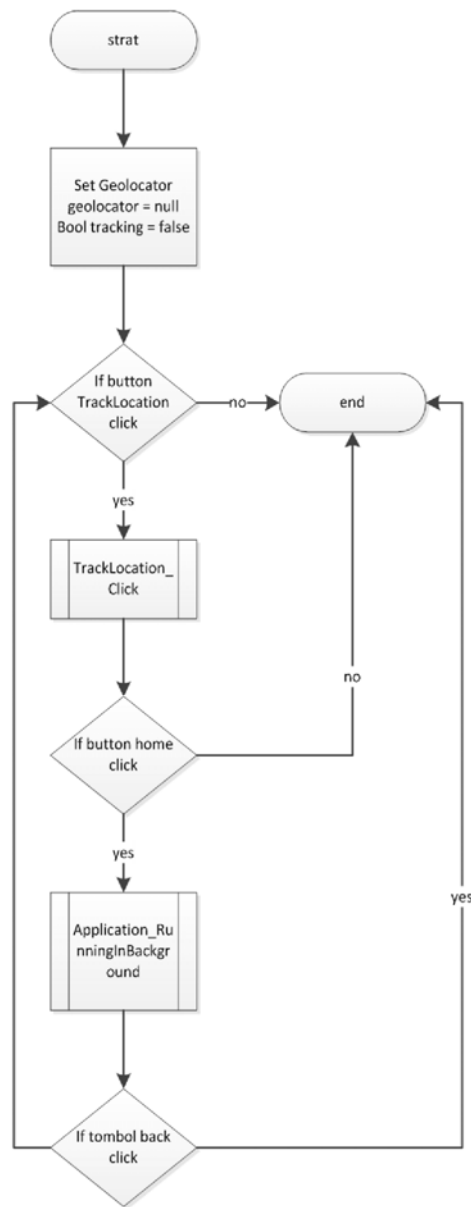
strat

Set Geolocator geolocator = null Bool tracking = false

If button TrackLocation click

no

end

yes

TrackLocation_ Click

no

If button home click

yes

Application_RunningInBackground

yes

If tombol back click